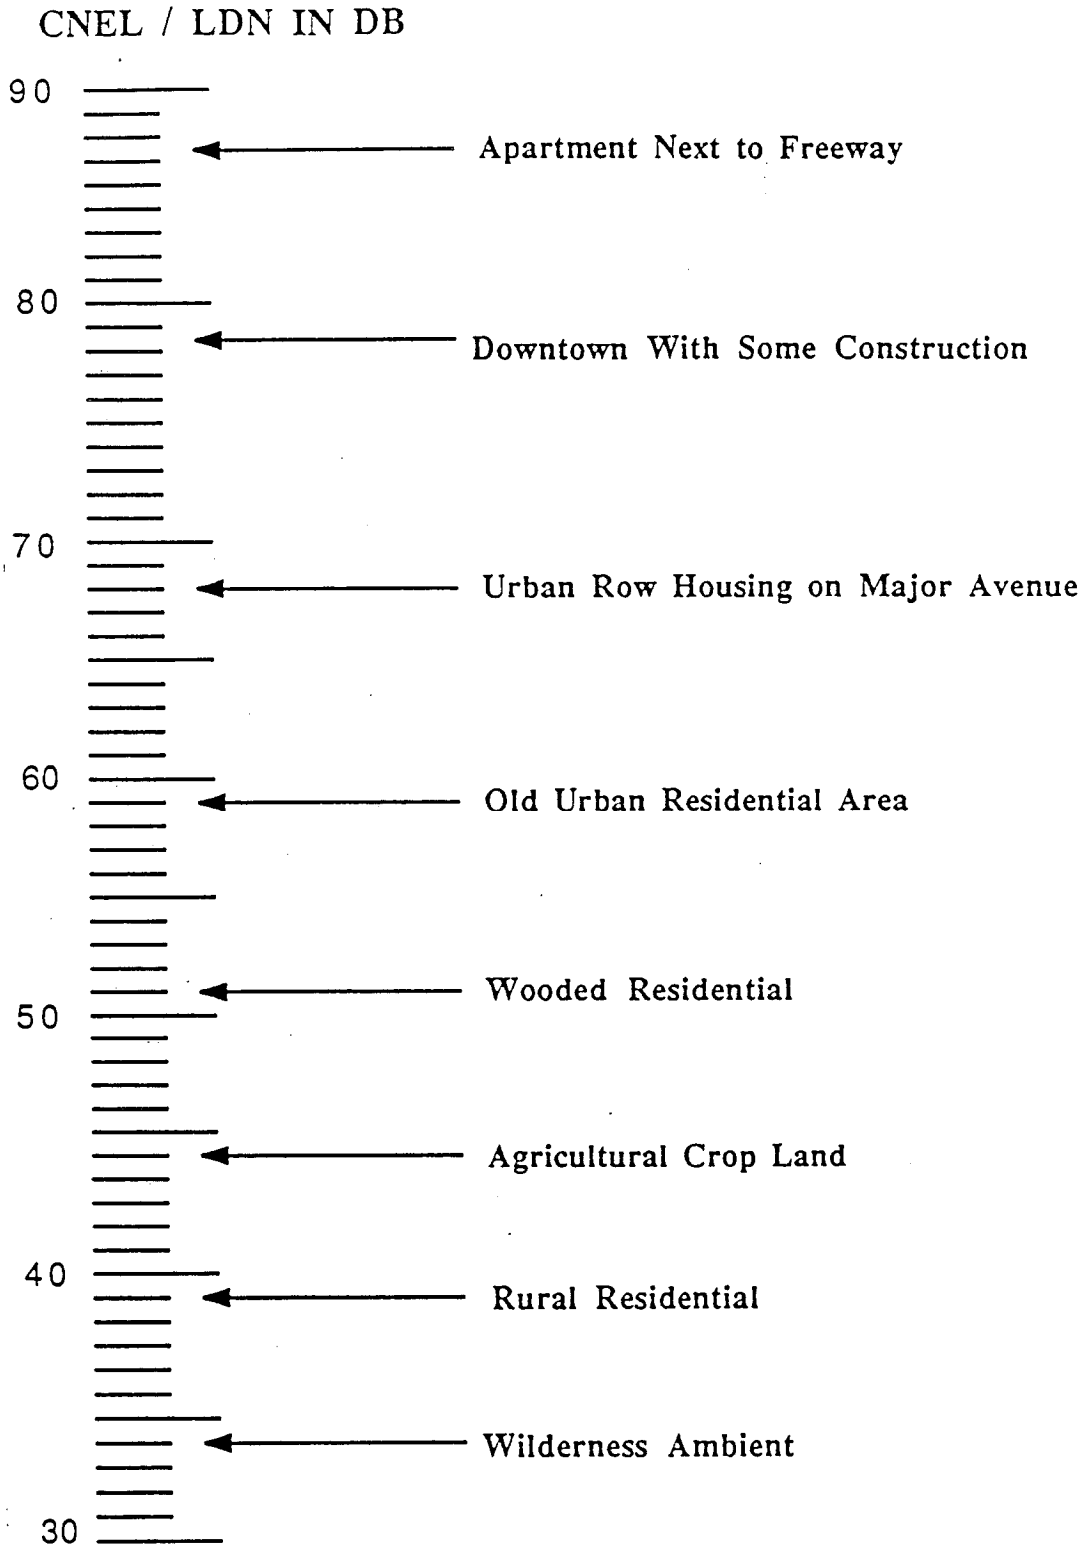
CNEL / LDN IN DB

90

Apartment Next to Freeway

80

Downtown With Some Construction

70

Urban Row Housing on Major Avenue

60

Old Urban Residential Area

Wooded Residential

50

Agricultural Crop Land

40

Rural Residential

Wilderness Ambient

30